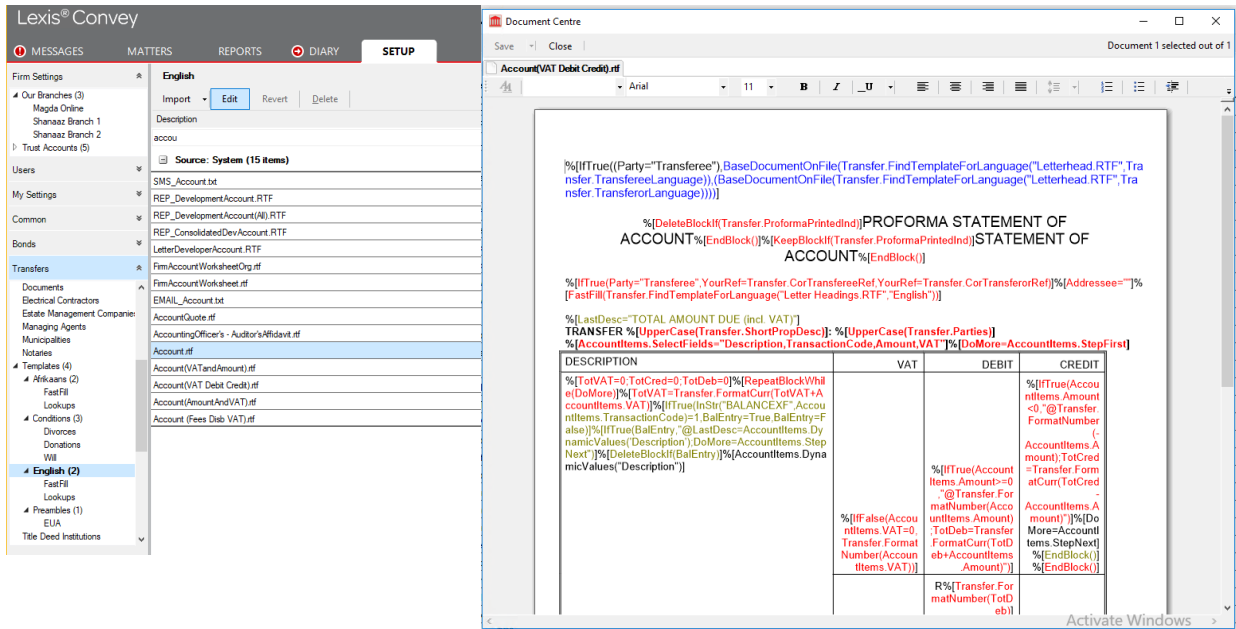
Lexis® Convey

MESSAGES MATTERS REPORTS DIARY SETUP

Firm Settings
Our Branches (3)
Magda Online
Shanaaz Branch 1
Shanaaz Branch 2
Trust Accounts (5)
Users
My Settings
Common
Bonds
Transfers
Documents
Electrical Contractors
Estate Management Companies
Managing Agents
Municipalities
Notaries
Templates (4)
Afrikaans (2)
FastFill
Lookups
Conditions (3)
Divorces
Donations
Will
English (2)
FastFill
Lookups
Preambles (1)
EUA
Title Deed Institutions

English
Import Edit Revert Delete
Description
accou
Source: System (15 items)
SMS_Account.txt
REP_DevelopmentAccount.RTF
REP_DevelopmentAccount(All).RTF
REP_ConsolidatedDevAccount.RTF
LetterDeveloperAccount.RTF
FirmAccountWorksheetOrg.rtf
FirmAccountWorksheet.rtf
EMAIL_Account.txt
AccountQuote.rtf
AccountingOfficer's - Auditor'sAffidavit.rtf
Account.rtf
Account(VATandAmount).rtf
Account(VAT Debit Credit).rtf
Account(AmountAndVAT).rtf
Account (Fees Disb VAT).rtf

Document Centre
Save Close
Document 1 selected out of 1
Account(VAT Debit Credit).rtf
Arial 11 B I U

%[IfTrue((Party="Transferee"),BaseDocumentOnFile(Transfer.FindTemplateForLanguage("Letterhead.RTF",Transfer.TransfereeLanguage)),(BaseDocumentOnFile(Transfer.FindTemplateForLanguage("Letterhead.RTF",Transfer.TransferorLanguage))))]

%[DeleteBlockIf(Transfer.ProformaPrintedInd)]PROFORMA STATEMENT OF ACCOUNT%[EndBlock()]%[KeepBlockIf(Transfer.ProformaPrintedInd)]STATEMENT OF ACCOUNT%[EndBlock()]

%[IfTrue(Party="Transferee",YourRef=Transfer.CorTransfereeRef,YourRef=Transfer.CorTransferorRef)]%[Addressee=""]%[FastFill(Transfer.FindTemplateForLanguage("Letter Headings.RTF","English"))]

%[LastDesc="TOTAL AMOUNT DUE (incl. VAT)"]
TRANSFER %[UpperCase(Transfer.ShortPropDesc)]: %[UpperCase(Transfer.Parties)]
%[AccountItems.SelectFields="Description,TransactionCode,Amount,VAT"]%[DoMore=AccountItems.StepFirst]

| DESCRIPTION | VAT | DEBIT | CREDIT |
|---|---|---|---|
| %[TotVAT=0;TotCred=0;TotDeb=0]%[RepeatBlockWhile(DoMore)]%[TotVAT=Transfer.FormatCurr(TotVAT+AccountItems.VAT)]%[IfTrue(InStr("BALANCEXF",AccountItems.TransactionCode)=1,BalEntry=True,BalEntry=False)]%[IfTrue(BalEntry,"@LastDesc=AccountItems.DynamicValues('Description');DoMore=AccountItems.StepNext")]%[DeleteBlockIf(BalEntry)]%[AccountItems.DynamicValues("Description")] | %[IfFalse(AccountItems.VAT=0,Transfer.FormatNumber(AccountItems.VAT))] | %[IfTrue(AccountItems.Amount>=0,"@Transfer.FormatNumber(AccountItems.Amount);TotDeb=Transfer.FormatCurr(TotDeb+AccountItems.Amount)")] | %[IfTrue(AccountItems.Amount<0,"@Transfer.FormatNumber(-AccountItems.Amount);TotCred=Transfer.FormatCurr(TotCred-AccountItems.Amount)")]%[DoMore=AccountItems.StepNext]%[EndBlock()]%[EndBlock()] |
| | | R%[Transfer.FormatNumber(TotDeb)] | |

Activate Windows